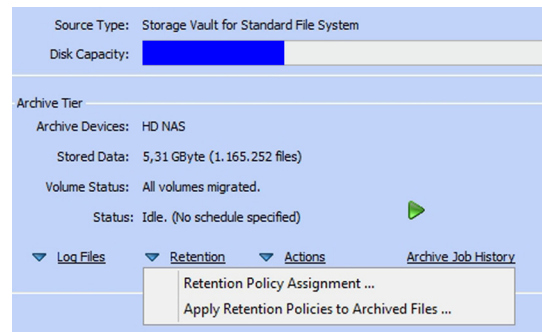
Source Type: Storage Vault for Standard File System

Disk Capacity:

Archive Tier

Archive Devices: HD NAS

Stored Data: 5,31 GByte (1.165.252 files)

Volume Status: All volumes migrated.

Status: Idle. (No schedule specified)

Log Files Retention Actions Archive Job History

Retention Policy Assignment ...

Apply Retention Policies to Archived Files ...